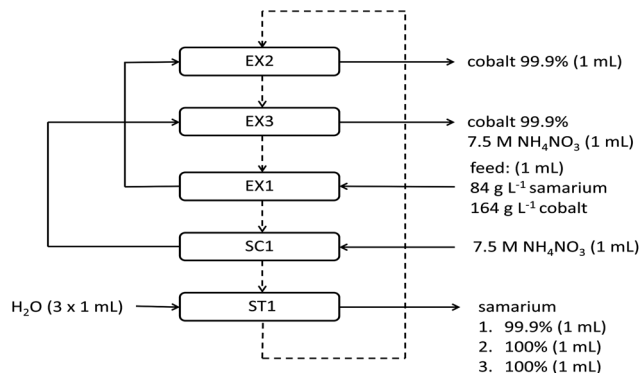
EX2

cobalt 99.9% (1 mL)

EX3

cobalt 99.9%
7.5 M $NH_4NO_3$ (1 mL)

EX1

feed: (1 mL)
84 g $L^{-1}$ samarium
164 g $L^{-1}$ cobalt

SC1

7.5 M $NH_4NO_3$ (1 mL)

$H_2O$ (3 x 1 mL)

ST1

samarium
1. 99.9% (1 mL)
2. 100% (1 mL)
3. 100% (1 mL)